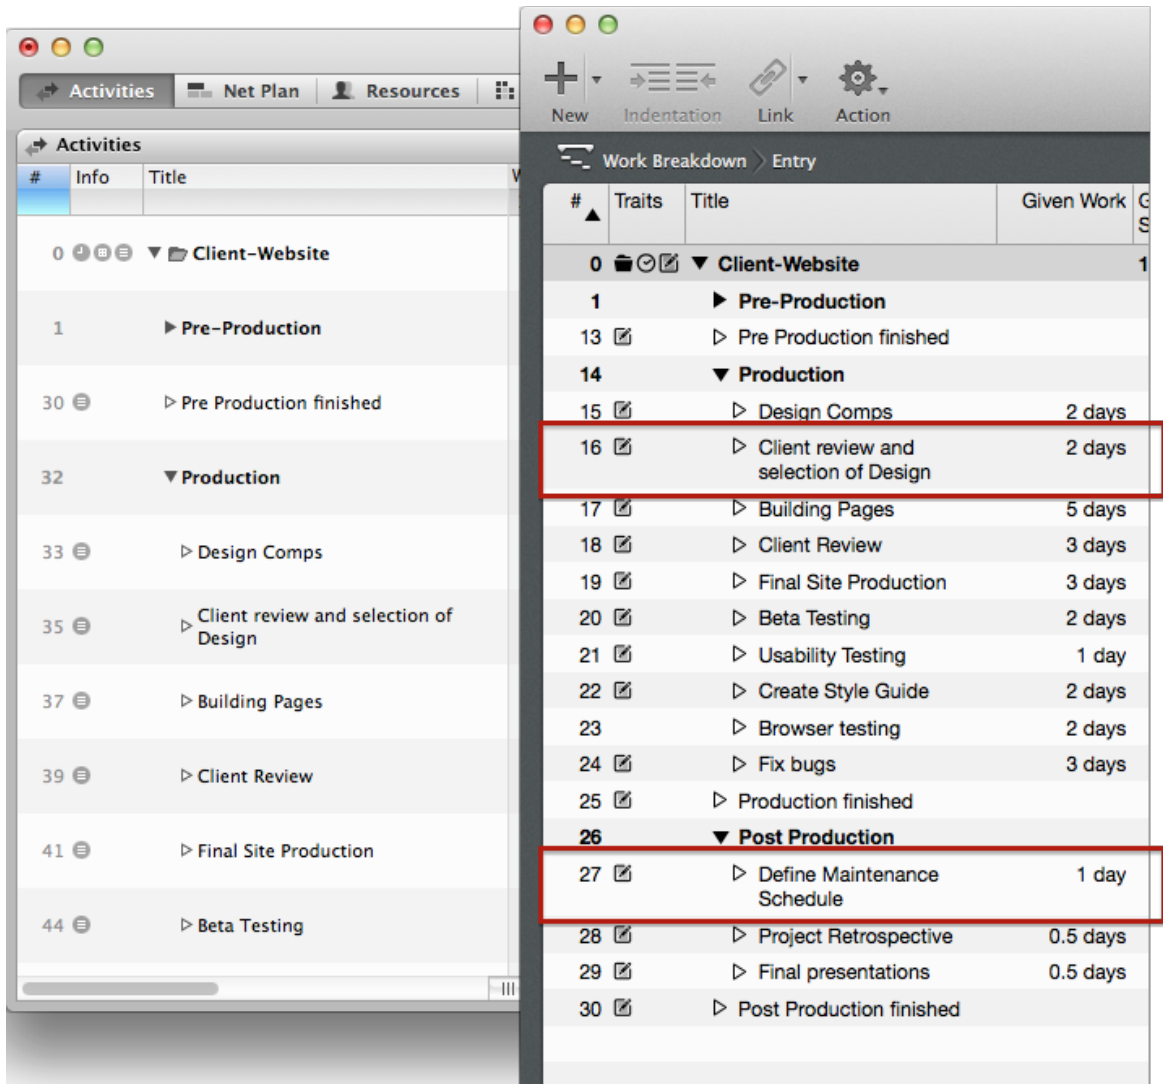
Activities Net Plan Resources

Activities

| # | Info | Title |
|---|---|---|
| 0 | | ▼ Client-Website |
| 1 | | ▶ Pre-Production |
| 30 | | ▷ Pre Production finished |
| 32 | | ▼ Production |
| 33 | | ▷ Design Comps |
| 35 | | ▷ Client review and selection of Design |
| 37 | | ▷ Building Pages |
| 39 | | ▷ Client Review |
| 41 | | ▷ Final Site Production |
| 44 | | ▷ Beta Testing |

New Indentation Link Action

Work Breakdown Entry

| # | Traits | Title | Given Work |
|---|---|---|---|
| 0 | | ▼ Client-Website | 1 |
| 1 | | ▶ Pre-Production | |
| 13 | | ▷ Pre Production finished | |
| 14 | | ▼ Production | |
| 15 | | ▷ Design Comps | 2 days |
| 16 | | ▷ Client review and selection of Design | 2 days |
| 17 | | ▷ Building Pages | 5 days |
| 18 | | ▷ Client Review | 3 days |
| 19 | | ▷ Final Site Production | 3 days |
| 20 | | ▷ Beta Testing | 2 days |
| 21 | | ▷ Usability Testing | 1 day |
| 22 | | ▷ Create Style Guide | 2 days |
| 23 | | ▷ Browser testing | 2 days |
| 24 | | ▷ Fix bugs | 3 days |
| 25 | | ▷ Production finished | |
| 26 | | ▼ Post Production | |
| 27 | | ▷ Define Maintenance Schedule | 1 day |
| 28 | | ▷ Project Retrospective | 0.5 days |
| 29 | | ▷ Final presentations | 0.5 days |
| 30 | | ▷ Post Production finished | |